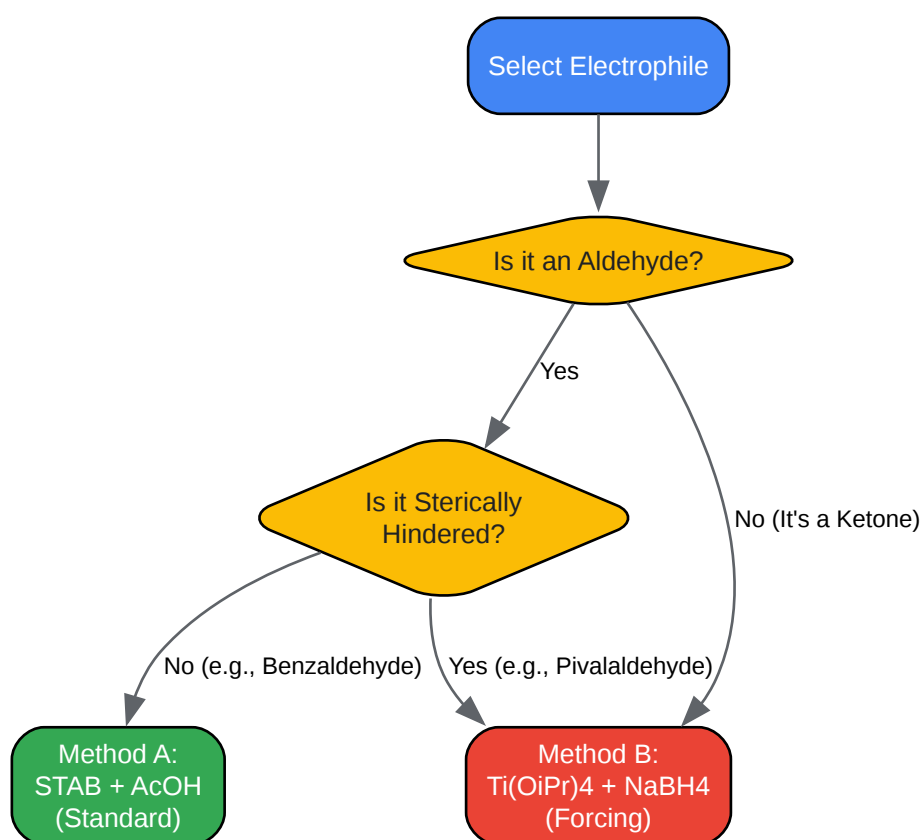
Select Electrophile

Is it an Aldehyde?

Yes

No (It's a Ketone)

Is it Sterically Hindered?

No (e.g., Benzaldehyde)

Yes (e.g., Pivalaldehyde)

Method A:
STAB + AcOH
(Standard)

Method B:
Ti(OiPr)4 + NaBH4
(Forcing)